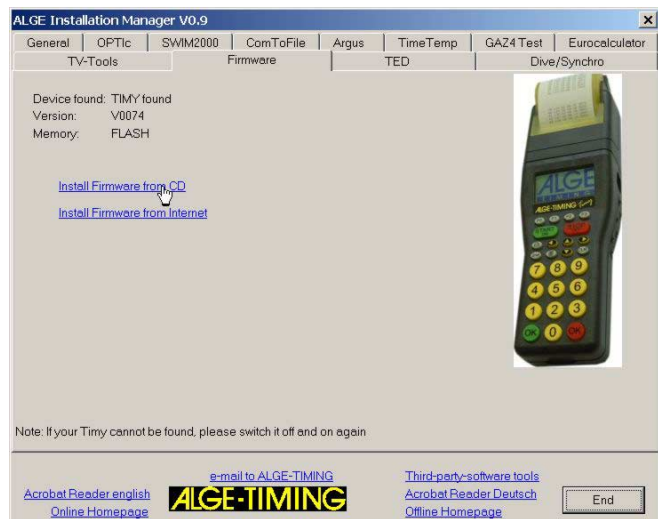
ALGE Installation Manager V0.9

General | OPTIc | SWIM2000 | ComToFile | Argus | TimeTemp | GAZ4 Test | Eurocalculator
TV-Tools | Firmware | TED | Dive/Synchro

Device found: TIMY found
Version: V0074
Memory: FLASH

Install Firmware from CD

Install Firmware from Internet

ALGE-TIMING

7 8 9
4 5 6
1 2 3
OK 0 OK

Note: If your Timy cannot be found, please switch it off and on again

e-mail to ALGE-TIMING
Acrobat Reader english
Online Homepage
ALGE-TIMING
Third-party-software tools
Acrobat Reader Deutsch
Offline Homepage
End